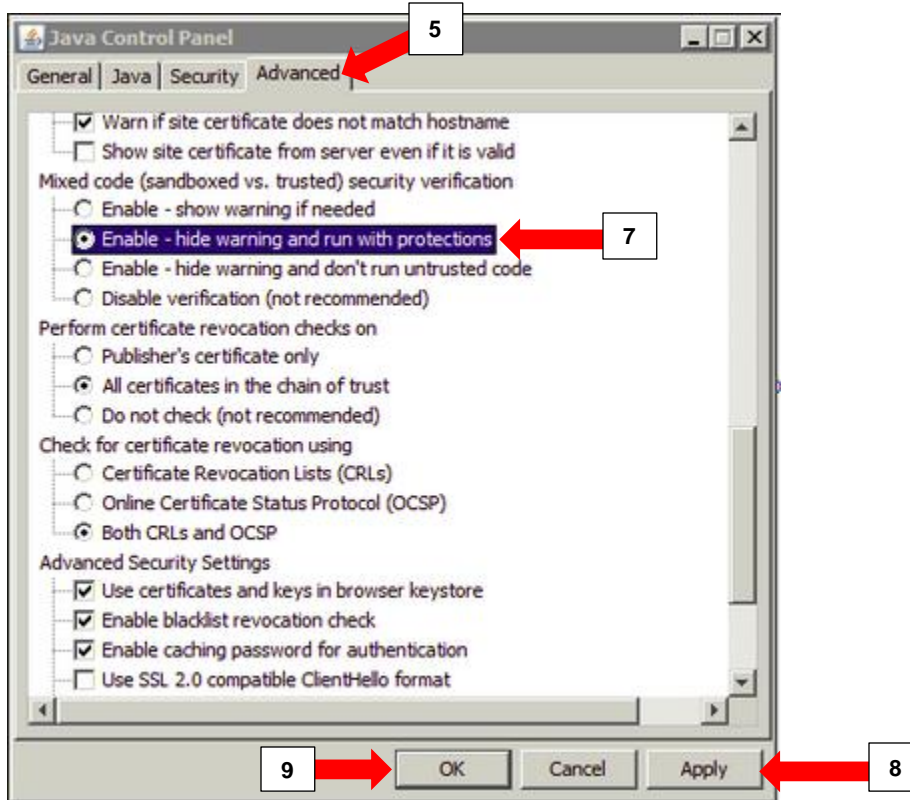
Java Control Panel

5

General | Java | Security | Advanced

Warn if site certificate does not match hostname
Show site certificate from server even if it is valid
Mixed code (sandboxed vs. trusted) security verification
Enable - show warning if needed
Enable - hide warning and run with protections
7
Enable - hide warning and don't run untrusted code
Disable verification (not recommended)
Perform certificate revocation checks on
Publisher's certificate only
All certificates in the chain of trust
Do not check (not recommended)
Check for certificate revocation using
Certificate Revocation Lists (CRLs)
Online Certificate Status Protocol (OCSP)
Both CRLs and OCSP
Advanced Security Settings
Use certificates and keys in browser keystore
Enable blacklist revocation check
Enable caching password for authentication
Use SSL 2.0 compatible ClientHello format

9
OK
Cancel
Apply
8